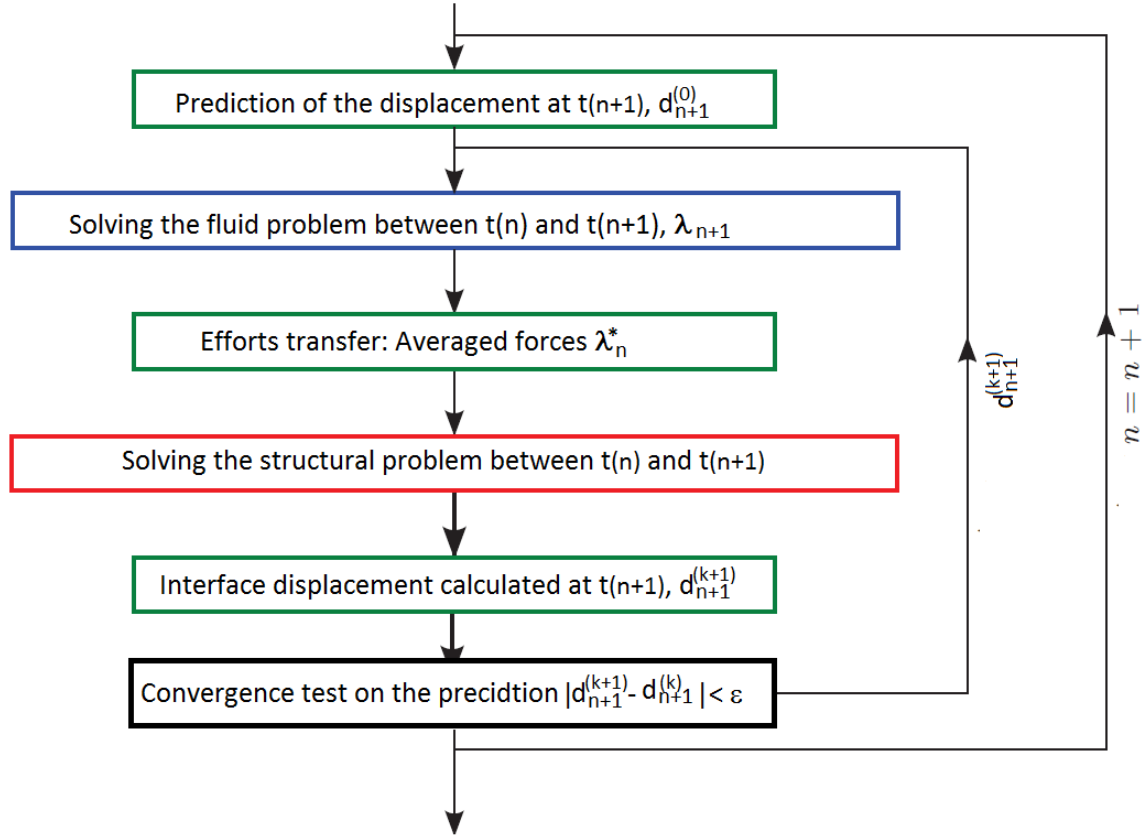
Prediction of the displacement at t(n+1), $d_{n+1}^{(0)}$

Solving the fluid problem between t(n) and t(n+1), $\lambda_{n+1}$

Efforts transfer: Averaged forces $\lambda_n^*$

Solving the structural problem between t(n) and t(n+1)

Interface displacement calculated at t(n+1), $d_{n+1}^{(k+1)}$

Convergence test on the precidtion $|d_{n+1}^{(k+1)} - d_{n+1}^{(k)}| < \varepsilon$

$d_{n+1}^{(k+1)}$

$n = n + 1$